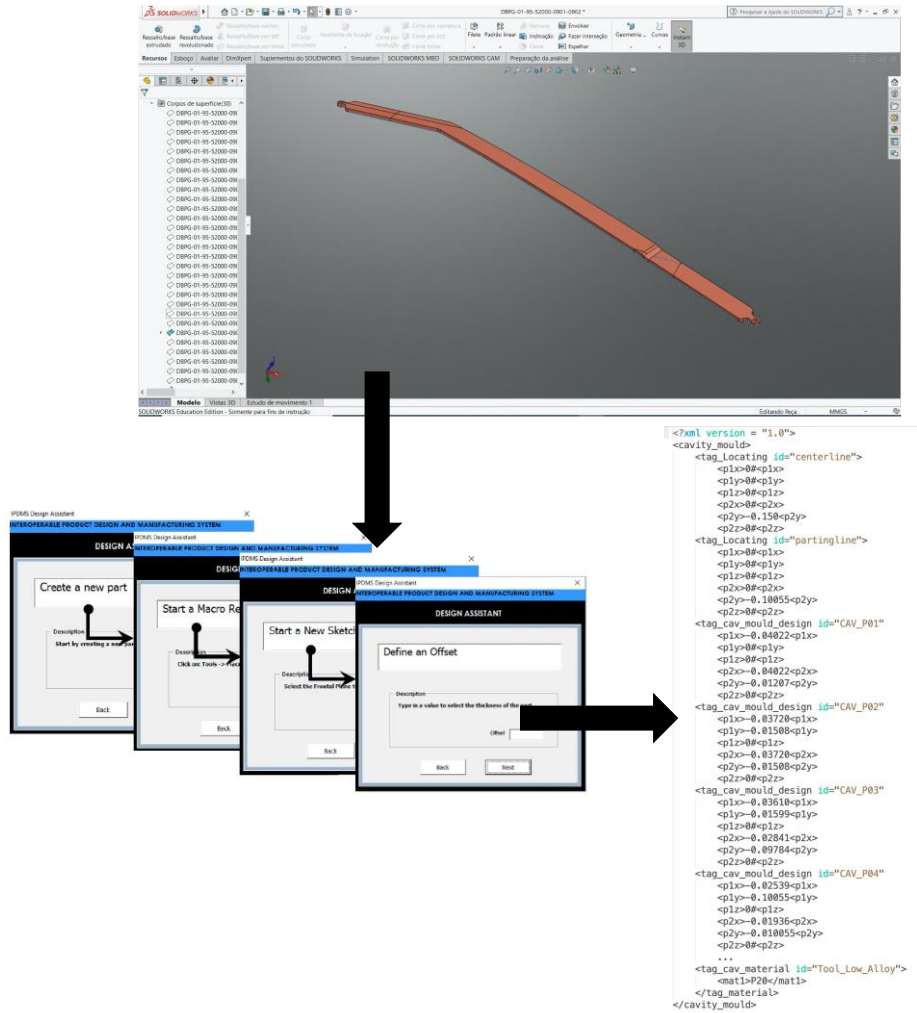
SOLIDWORKS

DBPG-01-95-52000-0901-0902 *

Pesquisar a ajuda do SOLIDWORKS

Ressalto/base extrudado

Ressalto/base revolucionado

Ressalto/base varrido

Ressalto/base por loft

Ressalto/base por limite

Corte extrudado

Assistente de furação

Corte por revolução

Corte por varredura

Corte por loft

Corte limite

Filete

Padrão linear

Nervura

Inclinação

Casca

Envolver

Fazer interseção

Espelhar

Geometria ...

Curvas

Instant 3D

Recursos

Esboço

Avaliar

DimXpert

Suplementos do SOLIDWORKS

Simulation

SOLIDWORKS MBD

SOLIDWORKS CAM

Preparação da análise

Corpos de superfície(30)

DBPG-01-95-52000-09

DBPG-01-95-52000-09

DBPG-01-95-52000-09

DBPG-01-95-52000-09

DBPG-01-95-52000-09

DBPG-01-95-52000-09

DBPG-01-95-52000-09

DBPG-01-95-52000-09

DBPG-01-95-52000-09

DBPG-01-95-52000-09

DBPG-01-95-52000-09

DBPG-01-95-52000-09

DBPG-01-95-52000-09

DBPG-01-95-52000-09

DBPG-01-95-52000-09

DBPG-01-95-52000-09

DBPG-01-95-52000-09

DBPG-01-95-52000-09

DBPG-01-95-52000-09

DBPG-01-95-52000-09

DBPG-01-95-52000-09

DBPG-01-95-52000-09

DBPG-01-95-52000-09

DBPG-01-95-52000-09

DBPG-01-95-52000-09

DBPG-01-95-52000-09

DBPG-01-95-52000-09

DBPG-01-95-52000-09

DBPG-01-95-52000-09

DBPG-01-95-52000-09

Modelo

Vistas 3D

Estudo de movimento 1

SOLIDWORKS Education Edition - Somente para fins de instrução

Editando Peça

MMGS

IPDMS Design Assistant

INTEROPERABLE PRODUCT DESIGN AND MANUFACTURING SYSTEM

DESIGN ASSI

Create a new part

Description

Start by creating a new par

Back

IPDMS Design Assistant

INTEROPERABLE PRODUCT DESIGN AND MANUFACTURING SYSTEM

DESIG

Start a Macro Re

Description

Click on: Tools -> Mac

Back

IPDMS Design Assistant

INTEROPERABLE PRODUCT DESIGN AND MANUFACTURING SYSTEM

DESIGN

Start a New Sketch

Description

Select the Frontal Plane t

Back

IPDMS Design Assistant

INTEROPERABLE PRODUCT DESIGN AND MANUFACTURING SYSTEM

DESIGN ASSISTANT

Define an Offset

Description

Type in a value to select the thickness of the part

Offset

Back

Next

<?xml version = "1.0">
<cavity_mould>
<tag_Locating id="centerline">
<p1x>0#<p1x>
<p1y>0#<p1y>
<p1z>0#<p1z>
<p2x>0#<p2x>
<p2y>−0.150<p2y>
<p2z>0#<p2z>
<tag_Locating id="partingline">
<p1x>0#<p1x>
<p1y>0#<p1y>
<p1z>0#<p1z>
<p2x>0#<p2x>
<p2y>−0.10055<p2y>
<p2z>0#<p2z>
<tag_cav_mould_design id="CAV_P01"
<p1x>−0.04022<p1x>
<p1y>0#<p1y>
<p1z>0#<p1z>
<p2x>−0.04022<p2x>
<p2y>−0.01207<p2y>
<p2z>0#<p2z>
<tag_cav_mould_design id="CAV_P02"
<p1x>−0.03720<p1x>
<p1y>−0.01508<p1y>
<p1z>0#<p1z>
<p2x>−0.03720<p2x>
<p2y>−0.01508<p2y>
<p2z>0#<p2z>
<tag_cav_mould_design id="CAV_P03"
<p1x>−0.03610<p1x>
<p1y>−0.01599<p1y>
<p1z>0#<p1z>
<p2x>−0.02841<p2x>
<p2y>−0.09784<p2y>
<p2z>0#<p2z>
<tag_cav_mould_design id="CAV_P04"
<p1x>−0.02539<p1x>
<p1y>−0.10055<p1y>
<p1z>0#<p1z>
<p2x>−0.01936<p2x>
<p2y>−0.010055<p2y>
<p2z>0#<p2z>
...
<tag_cav_material id="Tool_Low_Alloy">
<mat1>P20</mat1>
</tag_material>
</cavity_mould>